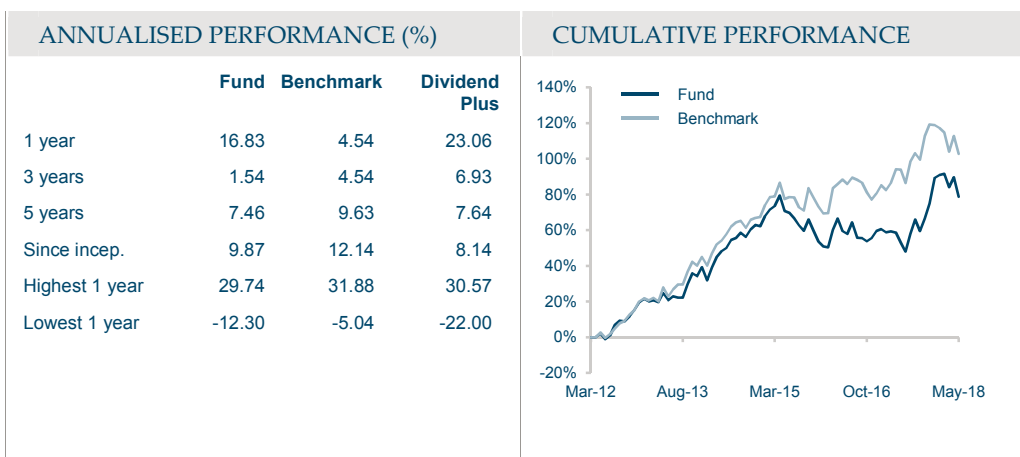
ANNUALISED PERFORMANCE (%)

| | Fund | Benchmark | Dividend Plus |
|---|---|---|---|
| 1 year | 16.83 | 4.54 | 23.06 |
| 3 years | 1.54 | 4.54 | 6.93 |
| 5 years | 7.46 | 9.63 | 7.64 |
| Since incep. | 9.87 | 12.14 | 8.14 |
| Highest 1 year | 29.74 | 31.88 | 30.57 |
| Lowest 1 year | -12.30 | -5.04 | -22.00 |

CUMULATIVE PERFORMANCE

Fund
Benchmark

140%
120%
100%
80%
60%
40%
20%
0%
-20%

Mar-12
Aug-13
Mar-15
Oct-16
May-18